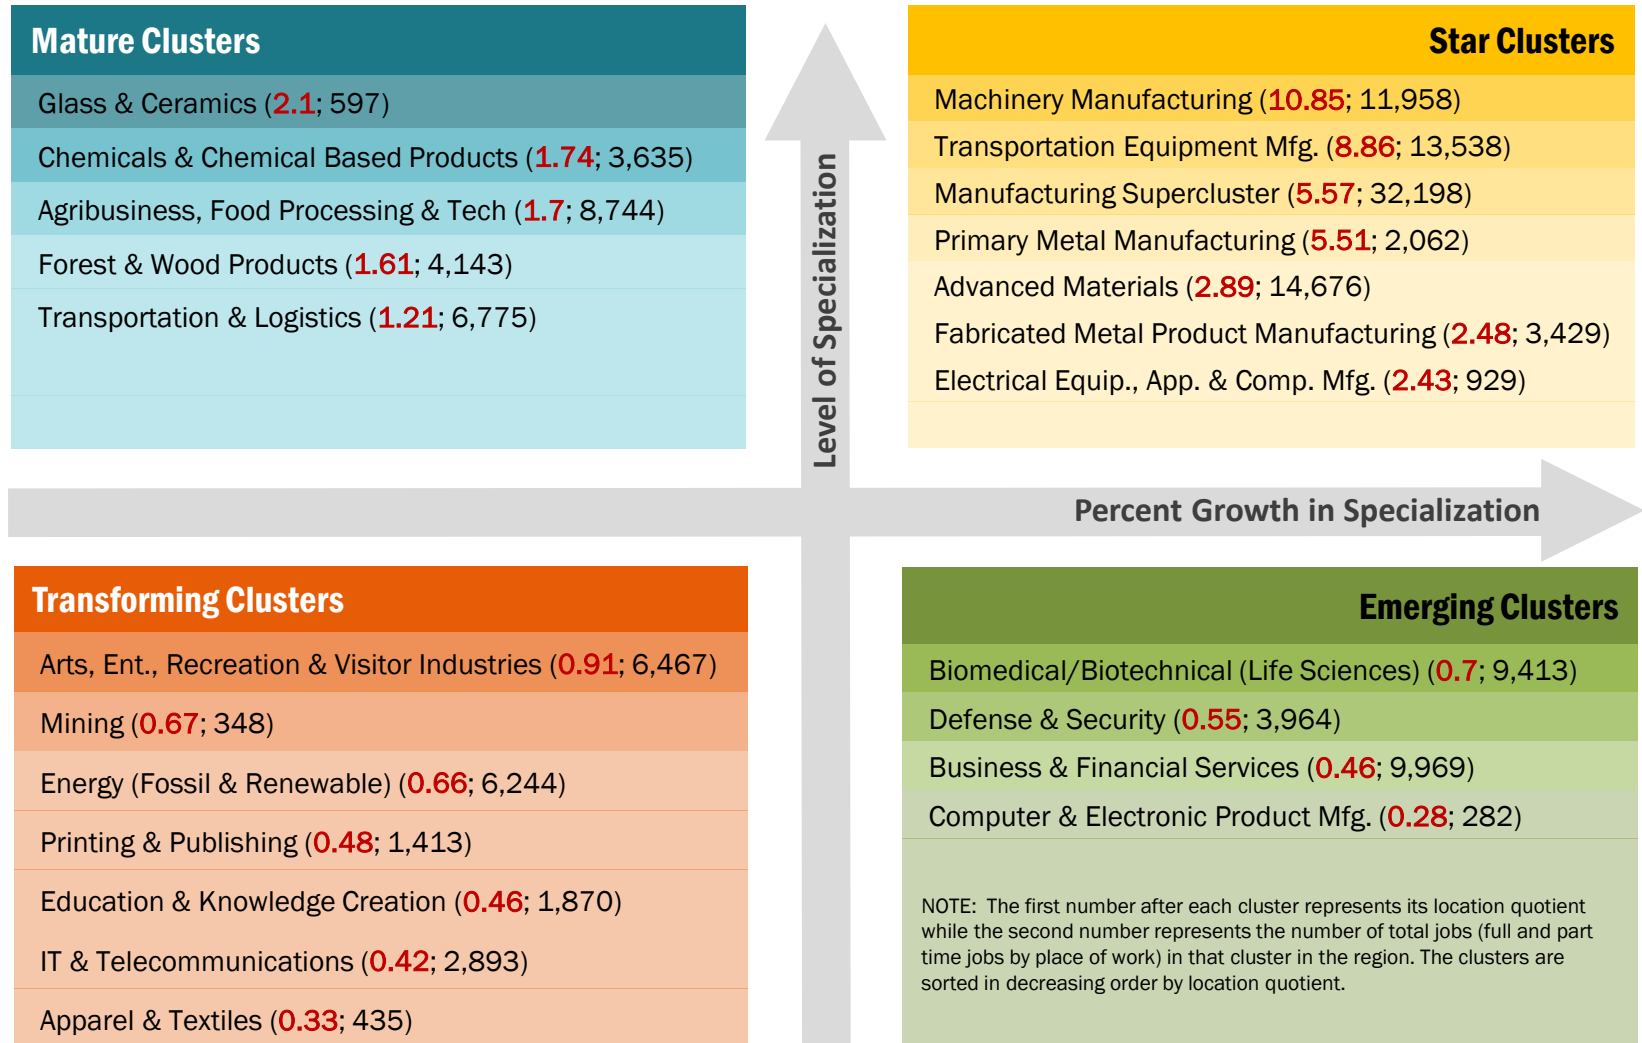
Mature Clusters

Glass & Ceramics (2.1; 597)

Chemicals & Chemical Based Products (1.74; 3,635)

Agribusiness, Food Processing & Tech (1.7; 8,744)

Forest & Wood Products (1.61; 4,143)

Transportation & Logistics (1.21; 6,775)

Level of Specialization

Star Clusters

Machinery Manufacturing (10.85; 11,958)

Transportation Equipment Mfg. (8.86; 13,538)

Manufacturing Supercluster (5.57; 32,198)

Primary Metal Manufacturing (5.51; 2,062)

Advanced Materials (2.89; 14,676)

Fabricated Metal Product Manufacturing (2.48; 3,429)

Electrical Equip., App. & Comp. Mfg. (2.43; 929)

Percent Growth in Specialization

Transforming Clusters

Arts, Ent., Recreation & Visitor Industries (0.91; 6,467)

Mining (0.67; 348)

Energy (Fossil & Renewable) (0.66; 6,244)

Printing & Publishing (0.48; 1,413)

Education & Knowledge Creation (0.46; 1,870)

IT & Telecommunications (0.42; 2,893)

Apparel & Textiles (0.33; 435)

Emerging Clusters

Biomedical/Biotechnical (Life Sciences) (0.7; 9,413)

Defense & Security (0.55; 3,964)

Business & Financial Services (0.46; 9,969)

Computer & Electronic Product Mfg. (0.28; 282)

NOTE: The first number after each cluster represents its location quotient while the second number represents the number of total jobs (full and part time jobs by place of work) in that cluster in the region. The clusters are sorted in decreasing order by location quotient.